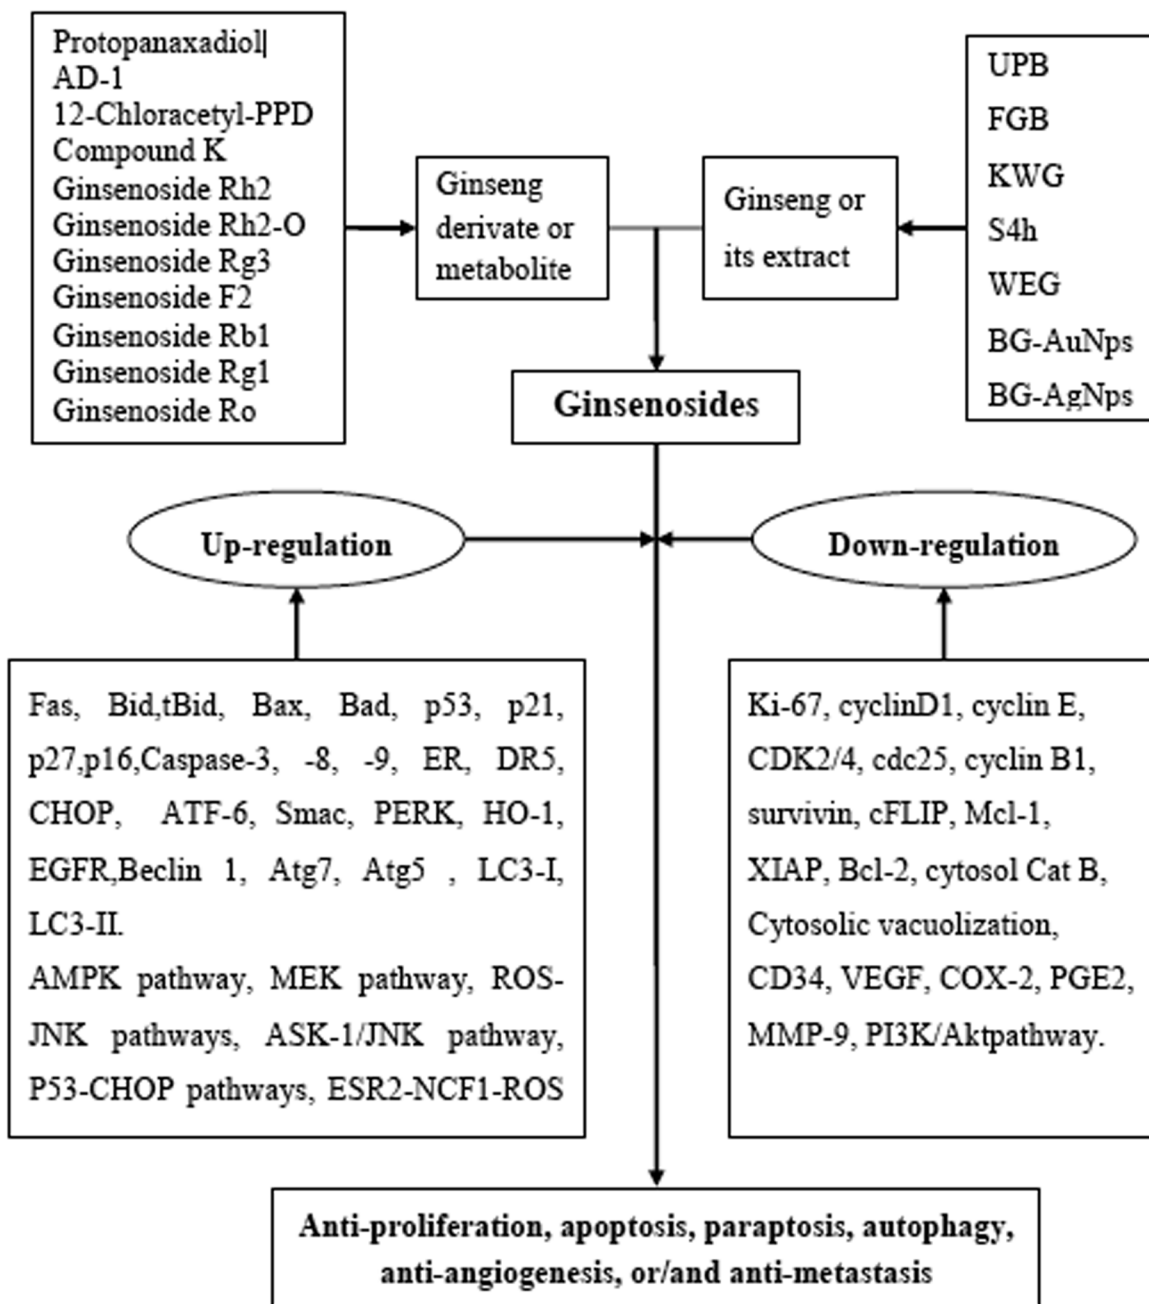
Protopanaxadiol|
AD-1
12-Chloracetyl-PPD
Compound K
Ginsenoside Rh2
Ginsenoside Rh2-O
Ginsenoside Rg3
Ginsenoside F2
Ginsenoside Rb1
Ginsenoside Rg1
Ginsenoside Ro

Ginseng derivate or metabolite

Ginseng or its extract

UPB
FGB
KWG
S4h
WEG
BG-AuNps
BG-AgNps

Ginsenosides

Up-regulation

Down-regulation

Fas, Bid,tBid, Bax, Bad, p53, p21, p27,p16,Caspase-3, -8, -9, ER, DR5, CHOP, ATF-6, Smac, PERK, HO-1, EGFR,Beclin 1, Atg7, Atg5 , LC3-I, LC3-II.
AMPK pathway, MEK pathway, ROS-JNK pathways, ASK-1/JNK pathway, P53-CHOP pathways, ESR2-NCF1-ROS

Ki-67, cyclinD1, cyclin E, CDK2/4, cdc25, cyclin B1, survivin, cFLIP, Mcl-1, XIAP, Bcl-2, cytosol Cat B, Cytosolic vacuolization, CD34, VEGF, COX-2, PGE2, MMP-9, PI3K/Aktpathway.

Anti-proliferation, apoptosis, paraptosis, autophagy, anti-angiogenesis, or/and anti-metastasis